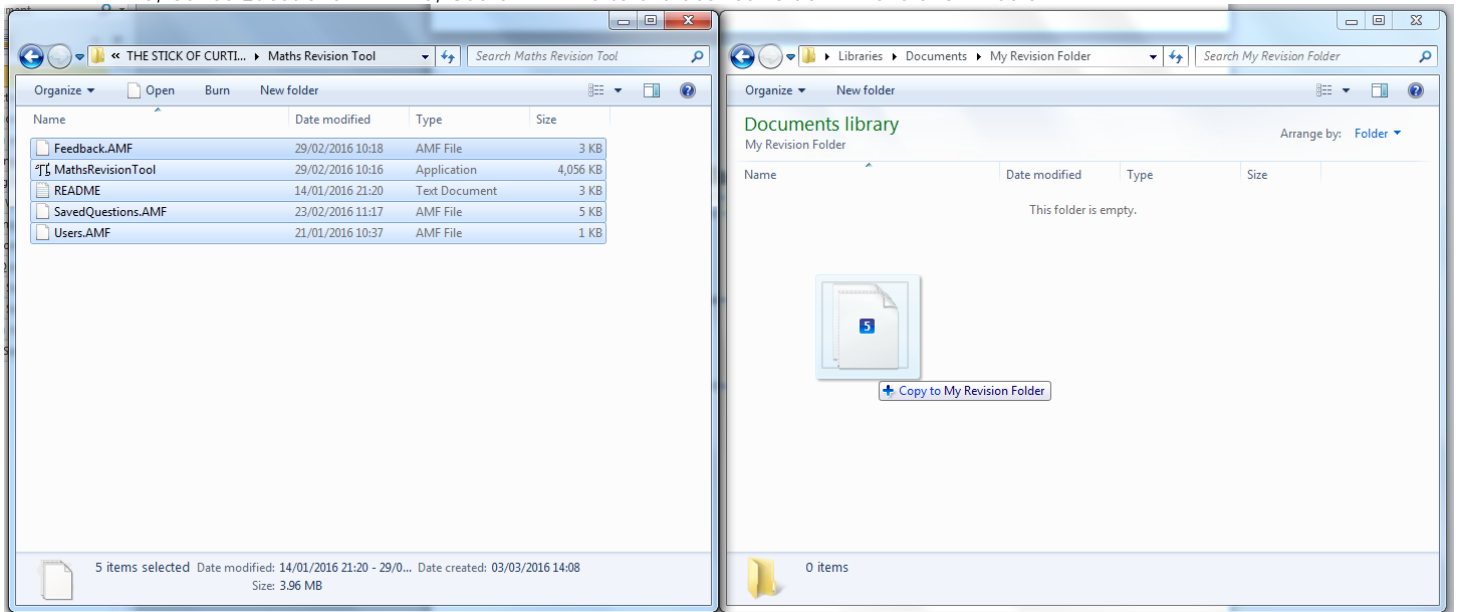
« THE STICK OF CURTI... ▸ Maths Revision Tool

Search Maths Revision Tool

Organize ▾ Open Burn New folder

| Name | Date modified | Type | Size |
|---|---|---|---|
| Feedback.AMF | 29/02/2016 10:18 | AMF File | 3 KB |
| MathsRevisionTool | 29/02/2016 10:16 | Application | 4,056 KB |
| README | 14/01/2016 21:20 | Text Document | 3 KB |
| SavedQuestions.AMF | 23/02/2016 11:17 | AMF File | 5 KB |
| Users.AMF | 21/01/2016 10:37 | AMF File | 1 KB |

5 items selected Date modified: 14/01/2016 21:20 - 29/0... Date created: 03/03/2016 14:08
Size: 3.96 MB

Libraries ▸ Documents ▸ My Revision Folder

Search My Revision Folder

Organize ▾ New folder

Documents library
My Revision Folder

Arrange by: Folder ▾

| Name | Date modified | Type | Size |
|---|---|---|---|

This folder is empty.

5

+ Copy to My Revision Folder

0 items